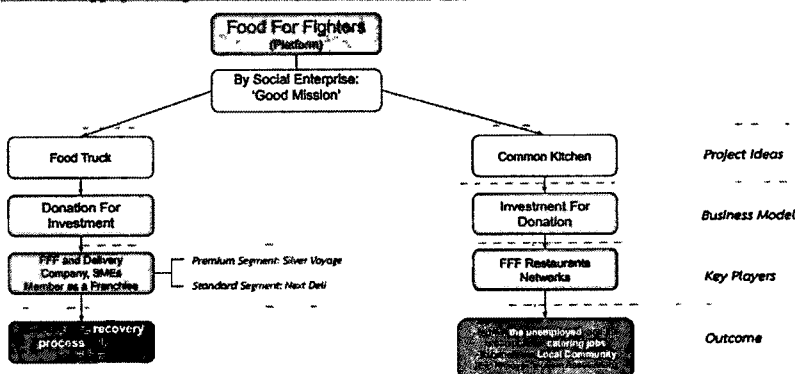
Food For Fighters
(Platform)

By Social Enterprise:
'Good Mission'

Food Truck

Common Kitchen

Project Ideas

Donation For Investment

Investment For Donation

Business Model

FFF and Delivery Company, SMEs Member as a Franchise

Premium Segment: Silver Voyage

Standard Segment: Next Deli

FFF Restaurants Networks

Key Players

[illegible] recovery process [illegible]

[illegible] the unemployed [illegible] catering jobs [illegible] Local Community

Outcome